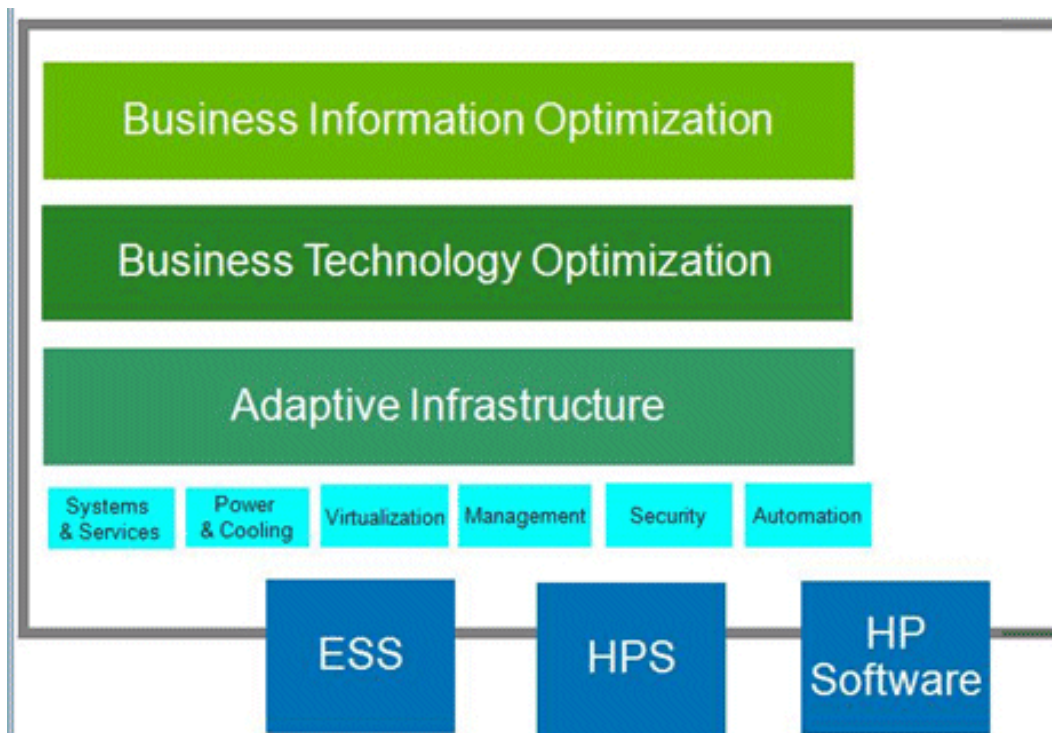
Business Information Optimization

Business Technology Optimization

Adaptive Infrastructure

Systems & Services

Power & Cooling

Virtualization

Management

Security

Automation

ESS

HPS

HP Software